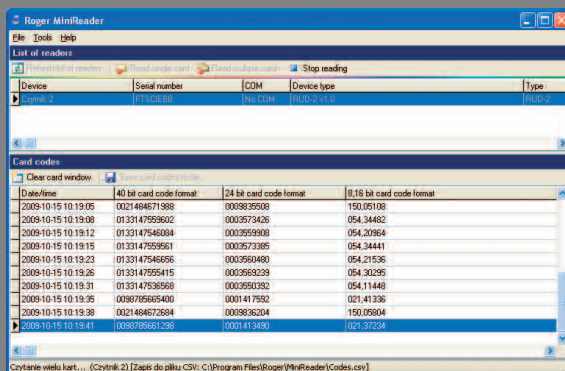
Roger MiniReader

File Tools Help

List of readers

Refresh list of readers | Read single card | Read multiple cards | Stop reading

| Device | Serial number | COM | Device type | Type |
|---|---|---|---|---|
| Czytnik 2 | FTSCIEB8 | No COM | RUD-2 v1.0 | RUD-2 |

Card codes

Clear card window | Save card codes to file...

| Date/time | 40 bit card code format | 24 bit card code format | 8,16 bit card code format |
|---|---|---|---|
| 2009-10-15 10:19:05 | 0021484671988 | 0009835508 | 150,05108 |
| 2009-10-15 10:19:08 | 0133147559602 | 0003573426 | 054,34482 |
| 2009-10-15 10:19:12 | 0133147546084 | 0003559908 | 054,20964 |
| 2009-10-15 10:19:15 | 0133147559561 | 0003573385 | 054,34441 |
| 2009-10-15 10:19:23 | 0133147546656 | 0003560480 | 054,21536 |
| 2009-10-15 10:19:26 | 0133147555415 | 0003569239 | 054,30295 |
| 2009-10-15 10:19:31 | 0133147536568 | 0003550392 | 054,11448 |
| 2009-10-15 10:19:35 | 0098785665400 | 0001417592 | 021,41336 |
| 2009-10-15 10:19:38 | 0021484672684 | 0009836204 | 150,05804 |
| 2009-10-15 10:19:41 | 0098785661298 | 0001413490 | 021,37234 |

Czytanie wielu kart... (Czytnik 2) [Zapis do pliku CSV: C:\Program Files\Roger\MiniReader\Codes.csv]